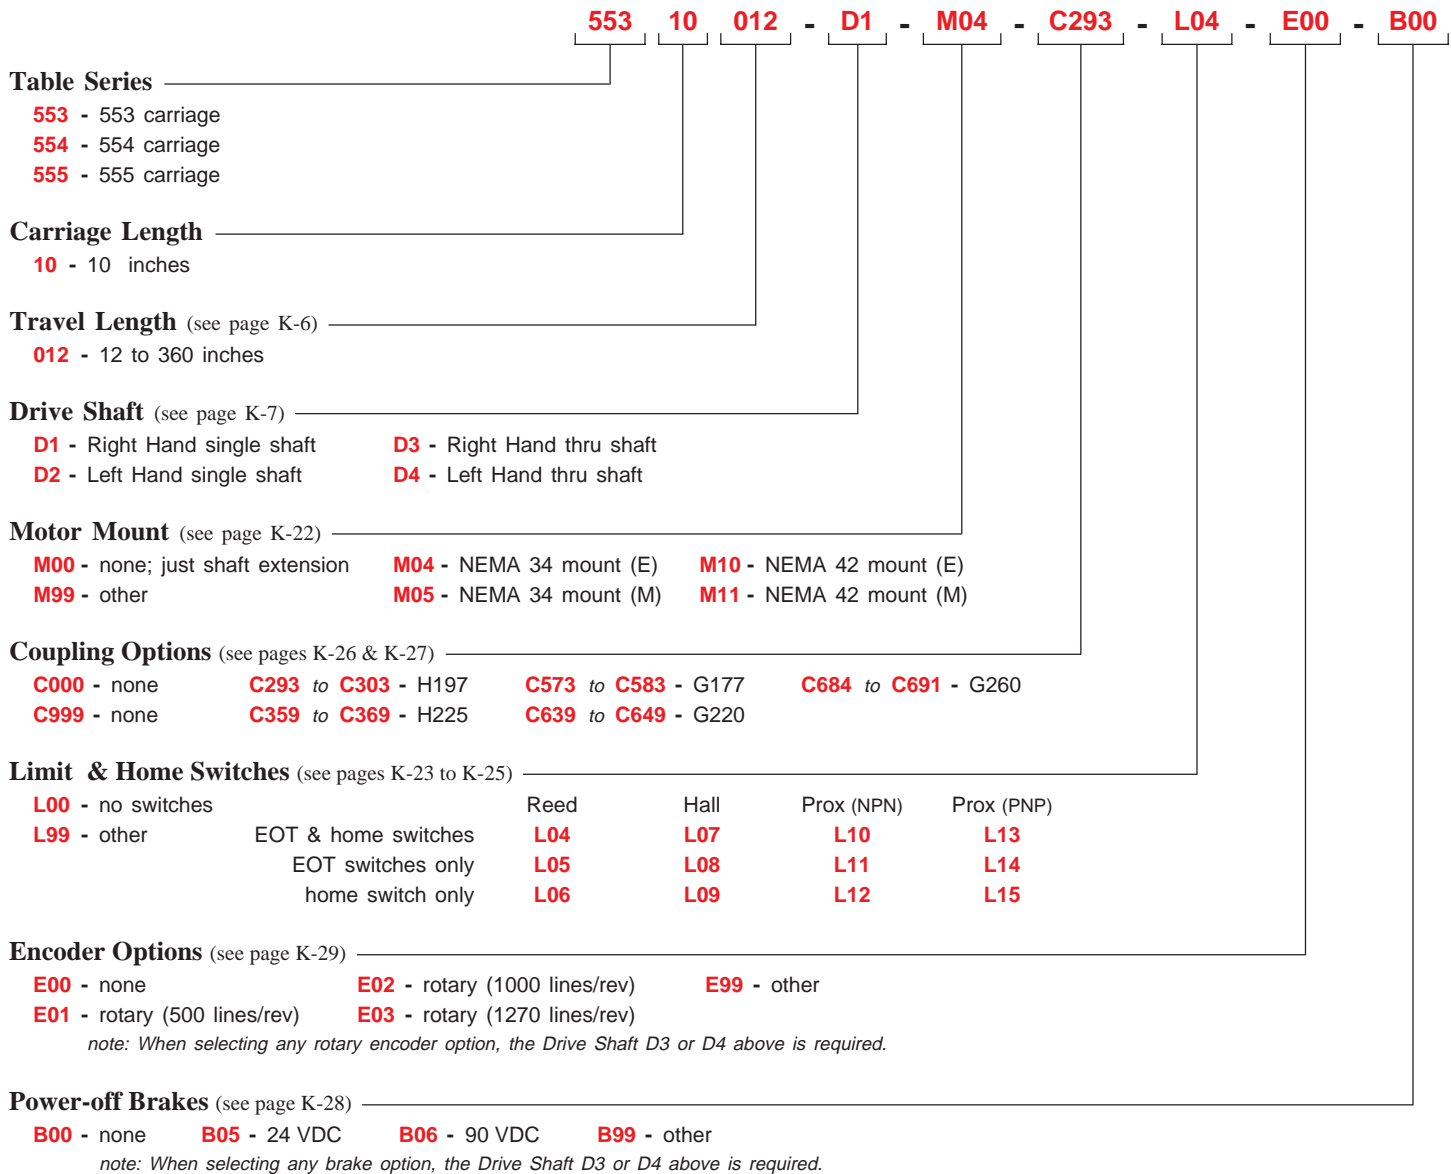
553 10 012 - D1 - M04 - C293 - L04 - E00 - B00

Table Series
553 - 553 carriage
554 - 554 carriage
555 - 555 carriage

Carriage Length
10 - 10 inches

Travel Length (see page K-6)
012 - 12 to 360 inches

Drive Shaft (see page K-7)
D1 - Right Hand single shaft
D2 - Left Hand single shaft
D3 - Right Hand thru shaft
D4 - Left Hand thru shaft

Motor Mount (see page K-22)
M00 - none; just shaft extension
M99 - other
M04 - NEMA 34 mount (E)
M05 - NEMA 34 mount (M)
M10 - NEMA 42 mount (E)
M11 - NEMA 42 mount (M)

Coupling Options (see pages K-26 & K-27)
C000 - none
C999 - none
C293 to C303 - H197
C359 to C369 - H225
C573 to C583 - G177
C639 to C649 - G220
C684 to C691 - G260

Limit & Home Switches (see pages K-23 to K-25)
L00 - no switches
L99 - other

| | Reed | Hall | Prox (NPN) | Prox (PNP) |
|---|---|---|---|---|
| EOT & home switches | L04 | L07 | L10 | L13 |
| EOT switches only | L05 | L08 | L11 | L14 |
| home switch only | L06 | L09 | L12 | L15 |

Encoder Options (see page K-29)
E00 - none
E01 - rotary (500 lines/rev)
E02 - rotary (1000 lines/rev)
E03 - rotary (1270 lines/rev)
E99 - other
note: When selecting any rotary encoder option, the Drive Shaft D3 or D4 above is required.

Power-off Brakes (see page K-28)
B00 - none B05 - 24 VDC B06 - 90 VDC B99 - other
note: When selecting any brake option, the Drive Shaft D3 or D4 above is required.